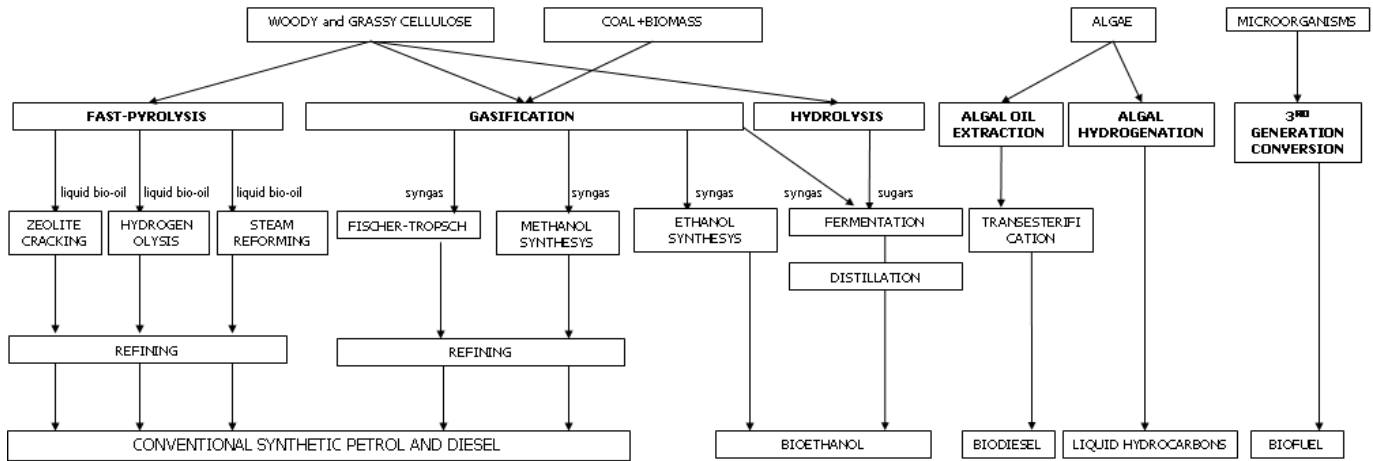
WOODY and GRASSY CELLULOSE

COAL+BIOMASS

ALGAE

MICROORGANISMS

FAST-PYROLYSIS

GASIFICATION

HYDROLYSIS

ALGAL OIL EXTRACTION

ALGAL HYDROGENATION

3$^{RD}$ GENERATION CONVERSION

liquid bio-oil

liquid bio-oil

liquid bio-oil

syngas

syngas

syngas

syngas

sugars

ZEOLITE CRACKING

HYDROGEN OLYSIS

STEAM REFORMING

FISCHER-TROPSCH

METHANOL SYNTHESYS

ETHANOL SYNTHESYS

FERMENTATION

TRANSESTERIFI CATION

DISTILLATION

REFINING

REFINING

CONVENTIONAL SYNTHETIC PETROL AND DIESEL

BIOETHANOL

BIODIESEL

LIQUID HYDROCARBONS

BIOFUEL